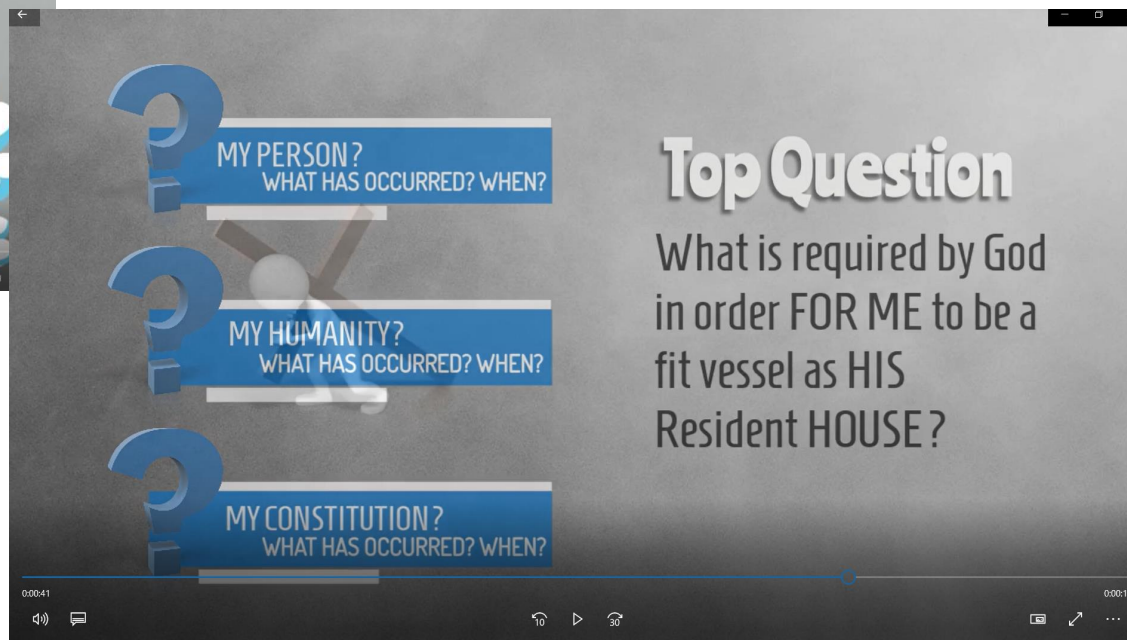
MY PERSON ?
WHAT HAS OCCURRED? WHEN?

MY HUMANITY?
WHAT HAS OCCURRED? WHEN?

MY CONSTITUTION ?
WHAT HAS OCCURRED? WHEN?

Top Question

What is required by God in order FOR ME to be a fit vessel as HIS Resident HOUSE ?

0:00:41

0:00:1

10

30